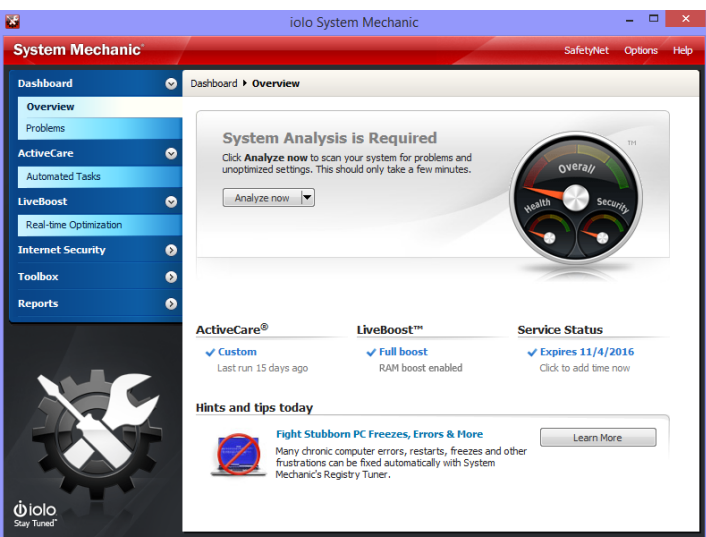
iolo System Mechanic

System Mechanic®

SafetyNet Options Help

Dashboard
Overview
Problems
ActiveCare
Automated Tasks
LiveBoost
Real-time Optimization
Internet Security
Toolbox
Reports

iolo
Stay Tuned™

Dashboard ▸ Overview

System Analysis is Required

Click **Analyze now** to scan your system for problems and unoptimized settings. This should only take a few minutes.

Analyze now

TM
Overall
Health
Security

ActiveCare®
✓ Custom
Last run 15 days ago

LiveBoost™
✓ Full boost
RAM boost enabled

Service Status
✓ Expires 11/4/2016
Click to add time now

Hints and tips today

Fight Stubborn PC Freezes, Errors & More
Many chronic computer errors, restarts, freezes and other frustrations can be fixed automatically with System Mechanic's Registry Tuner.

Learn More